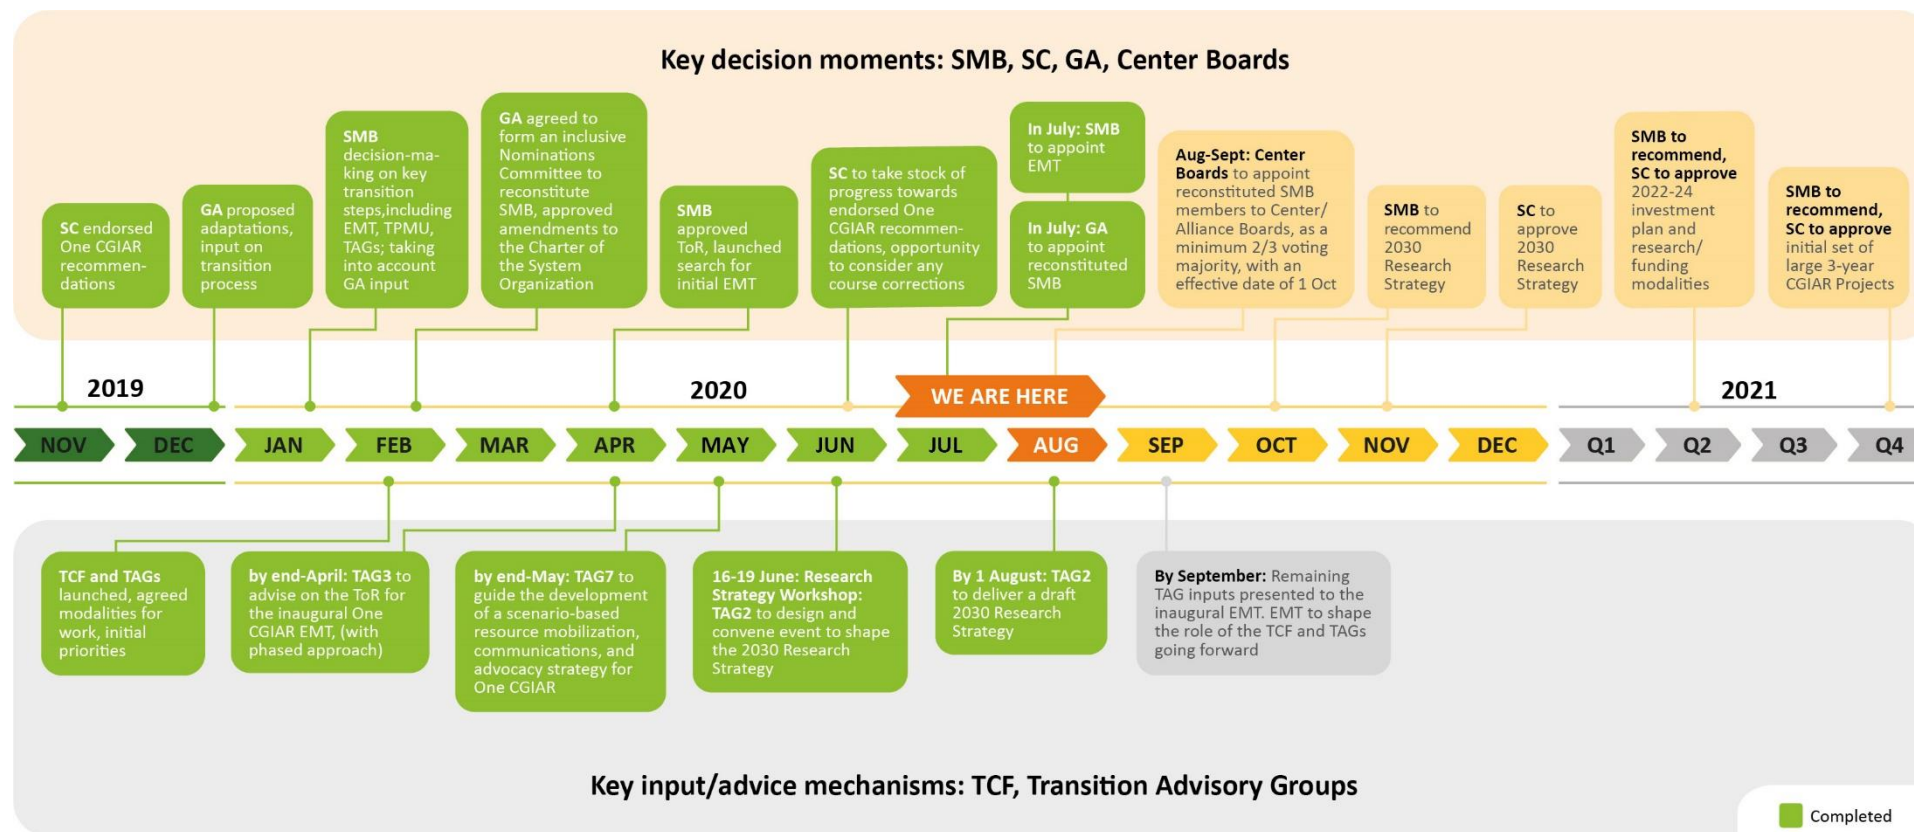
Key decision moments: SMB, SC, GA, Center Boards

SC endorsed One CGIAR recommendations

GA proposed adaptations, input on transition process

SMB decision-making on key transition steps,including EMT, TPMU, TAGs; taking into account GA input

GA agreed to form an inclusive Nominations Committee to reconstitute SMB, approved amendments to the Charter of the System Organization

SMB approved ToR, launched search for initial EMT

SC to take stock of progress towards endorsed One CGIAR recommendations, opportunity to consider any course corrections

In July: SMB to appoint EMT

In July: GA to appoint reconstituted SMB

Aug-Sept: Center Boards to appoint reconstituted SMB members to Center/ Alliance Boards, as a minimum 2/3 voting majority, with an effective date of 1 Oct

SMB to recommend 2030 Research Strategy

SC to approve 2030 Research Strategy

SMB to recommend, SC to approve 2022-24 investment plan and research/ funding modalities

SMB to recommend, SC to approve initial set of large 3-year CGIAR Projects

2019

2020

WE ARE HERE

2021

NOV DEC JAN FEB MAR APR MAY JUN JUL AUG SEP OCT NOV DEC Q1 Q2 Q3 Q4

TCF and TAGs launched, agreed modalities for work, initial priorities

by end-April: TAG3 to advise on the ToR for the inaugural One CGIAR EMT, (with phased approach)

by end-May: TAG7 to guide the development of a scenario-based resource mobilization, communications, and advocacy strategy for One CGIAR

16-19 June: Research Strategy Workshop: TAG2 to design and convene event to shape the 2030 Research Strategy

By 1 August: TAG2 to deliver a draft 2030 Research Strategy

By September: Remaining TAG inputs presented to the inaugural EMT. EMT to shape the role of the TCF and TAGs going forward

Key input/advice mechanisms: TCF, Transition Advisory Groups

Completed